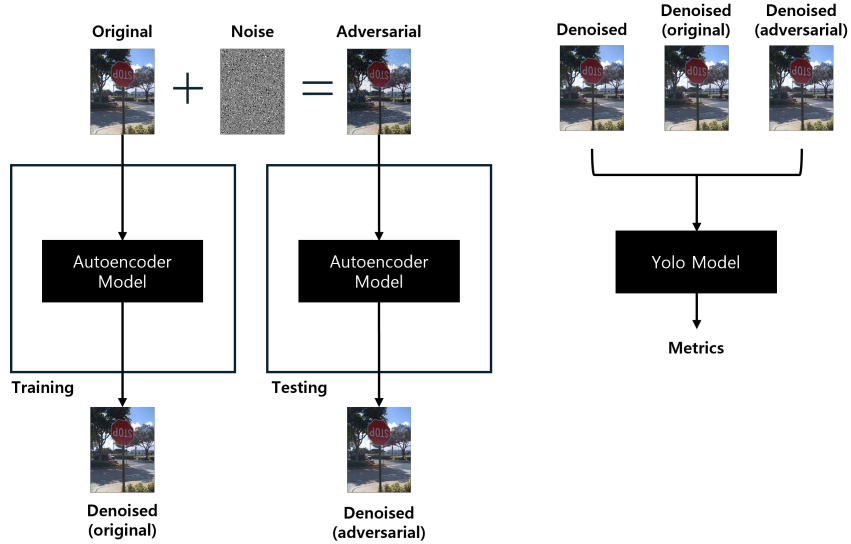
Original

Noise

Adversarial

Denoised

Denoised (original)

Denoised (adversarial)

Autoencoder Model

Autoencoder Model

Yolo Model

Training

Testing

Metrics

Denoised (original)

Denoised (adversarial)